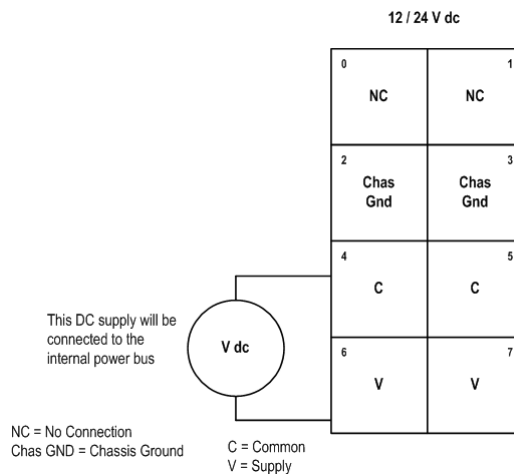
12 / 24 V dc

| 0 NC | 1 NC |
|---|---|
| 2 Chas Gnd | 3 Chas Gnd |
| 4 C | 5 C |
| 6 V | 7 V |

This DC supply will be connected to the internal power bus

V dc

NC = No Connection
Chas GND = Chassis Ground

C = Common
V = Supply